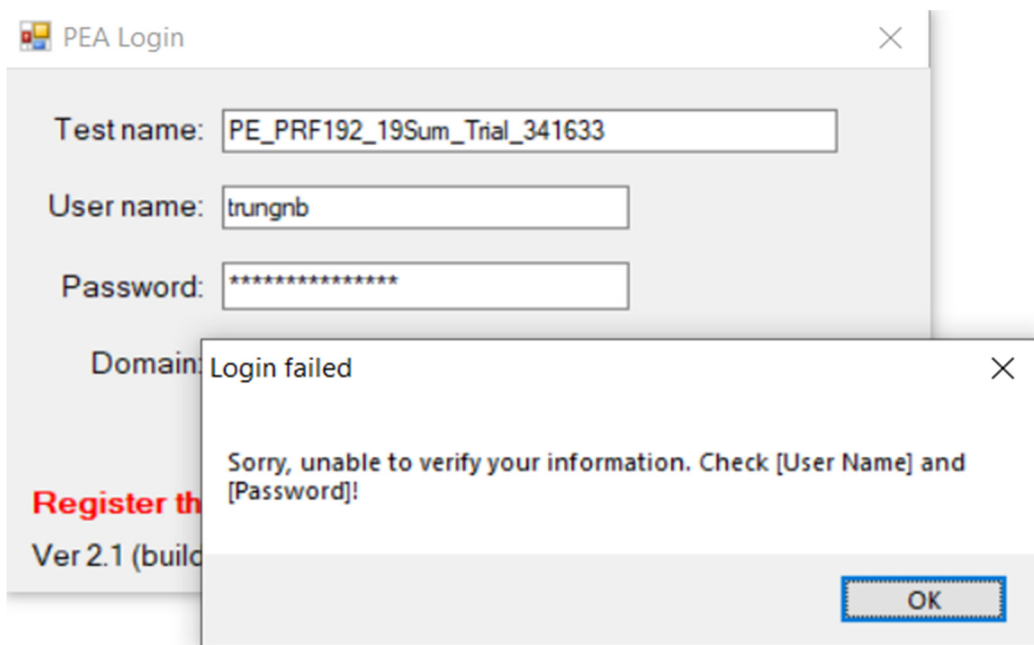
PEA Login

Test name: PE_PRF192_19Sum_Trial_341633

User name: trungnb

Password: ****************

Domain:

Register th

Ver 2.1 (buil

Login failed

Sorry, unable to verify your information. Check [User Name] and [Password]!

OK